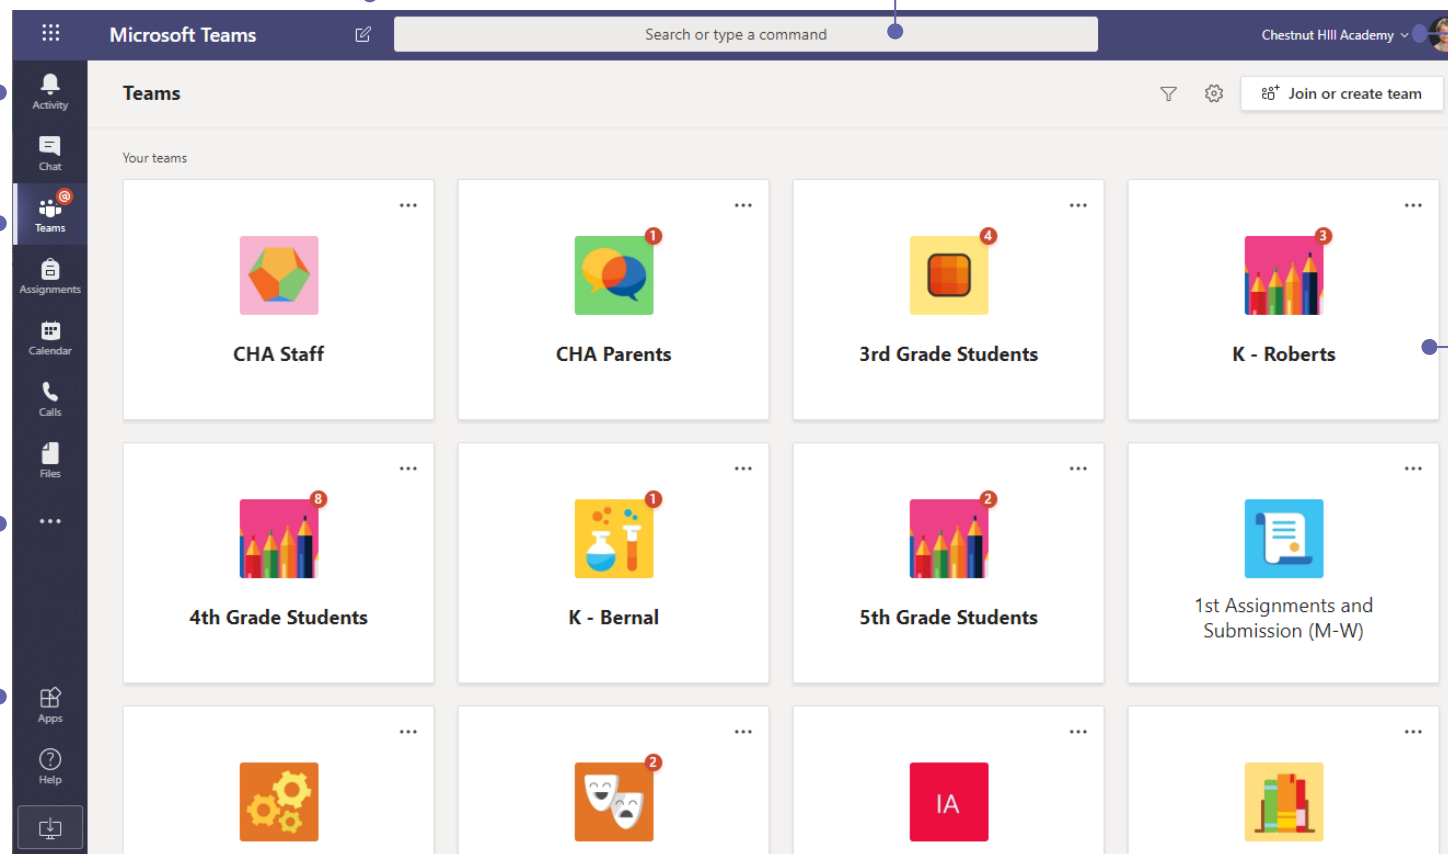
Microsoft Teams

Search or type a command

Chestnut Hill Academy

Activity

Chat

Teams

Assignments

Calendar

Calls

Files

...

Apps

Help

Teams

Join or create team

Your teams

...

CHA Staff

...

1

CHA Parents

...

4

3rd Grade Students

...

3

K - Roberts

...

8

4th Grade Students

...

1

K - Bernal

...

2

5th Grade Students

...

1st Assignments and Submission (M-W)

...

...

2

...

IA

...